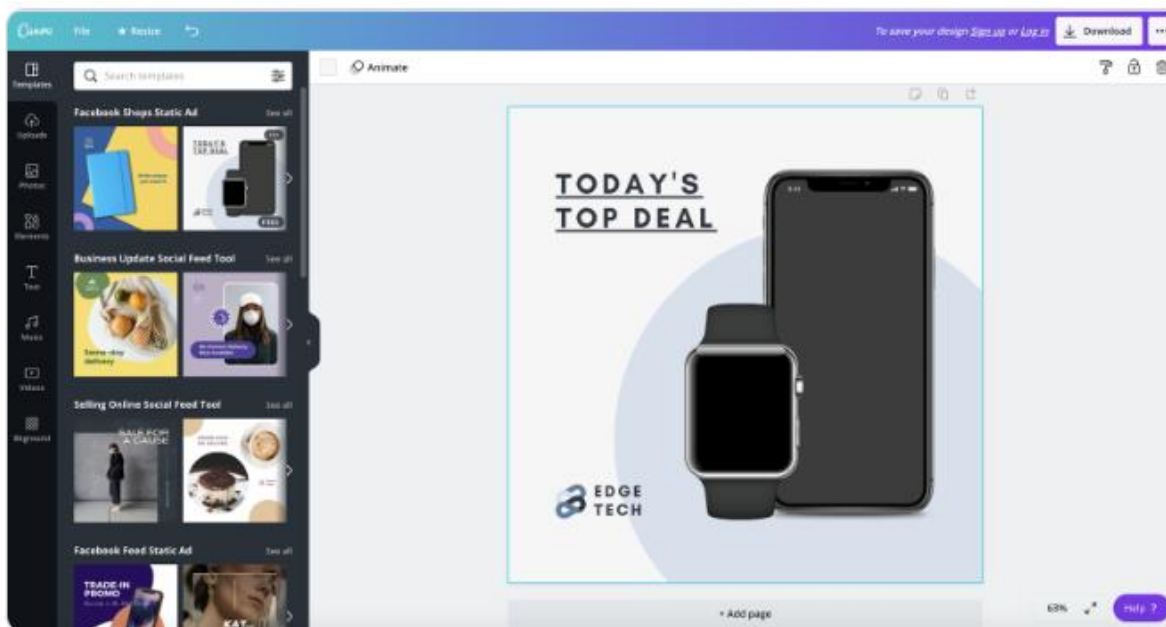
Canva File ★ Resize

To save your design Sign up or Log in

Download

Templates

Uploads

Photos

Elements

Text

Music

Videos

Bkground

Search templates

Animate

Facebook Shops Static Ad

See all

TODAY'S TOP DEAL

FREE

Business Update Social Feed Tool

See all

Same-day delivery

Selling Online Social Feed Tool

See all

SALE FOR A CAUSE

Facebook Feed Static Ad

See all

TRADE-IN PROMO

TODAY'S TOP DEAL

EDGE TECH

+ Add page

63%

Help ?